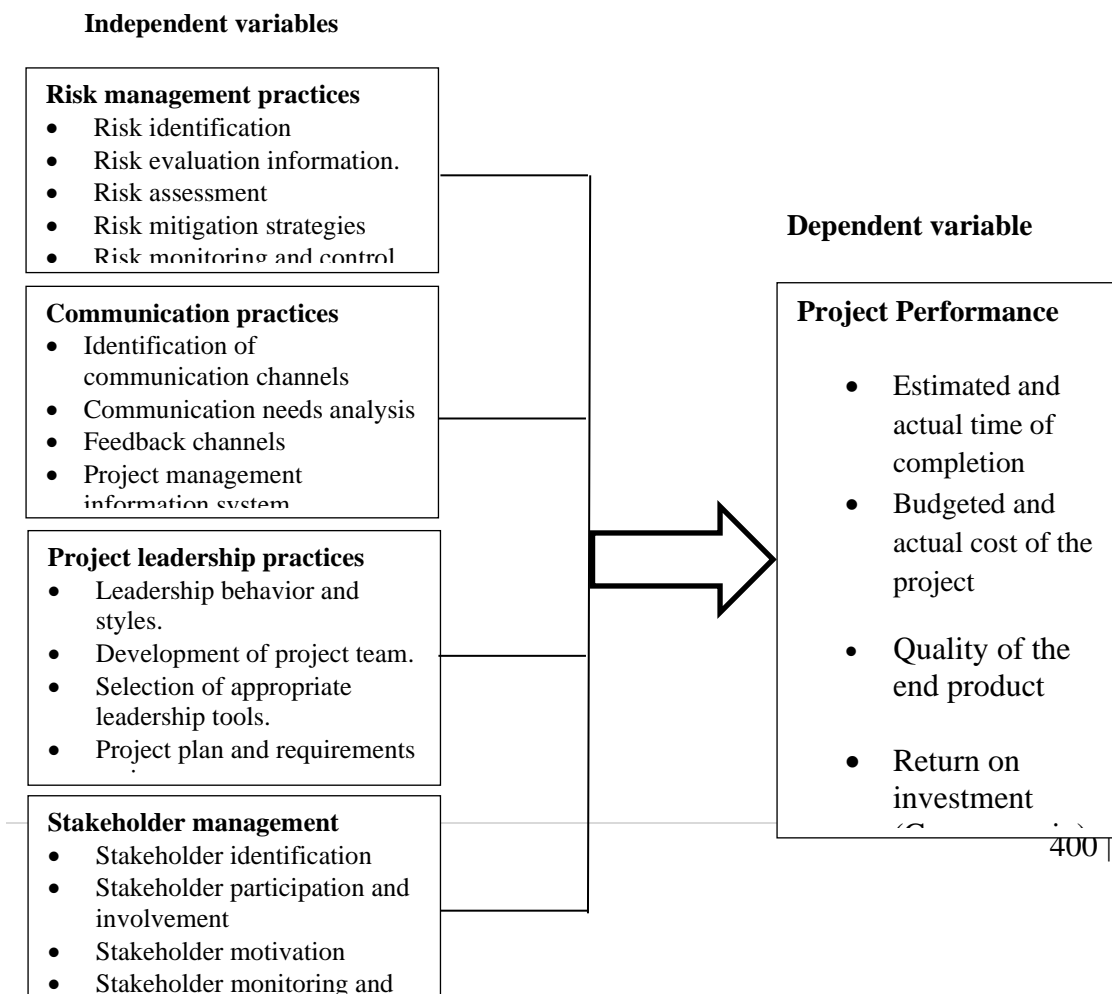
Independent variables

Risk management practices
- Risk identification
- Risk evaluation information.
- Risk assessment
- Risk mitigation strategies
- Risk monitoring and control

Communication practices
- Identification of communication channels
- Communication needs analysis
- Feedback channels
- Project management information system

Project leadership practices
- Leadership behavior and styles.
- Development of project team.
- Selection of appropriate leadership tools.
- Project plan and requirements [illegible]

Stakeholder management
- Stakeholder identification
- Stakeholder participation and involvement
- Stakeholder motivation
- Stakeholder monitoring and

Dependent variable

Project Performance
- Estimated and actual time of completion
- Budgeted and actual cost of the project
- Quality of the end product
- Return on investment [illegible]

400 |